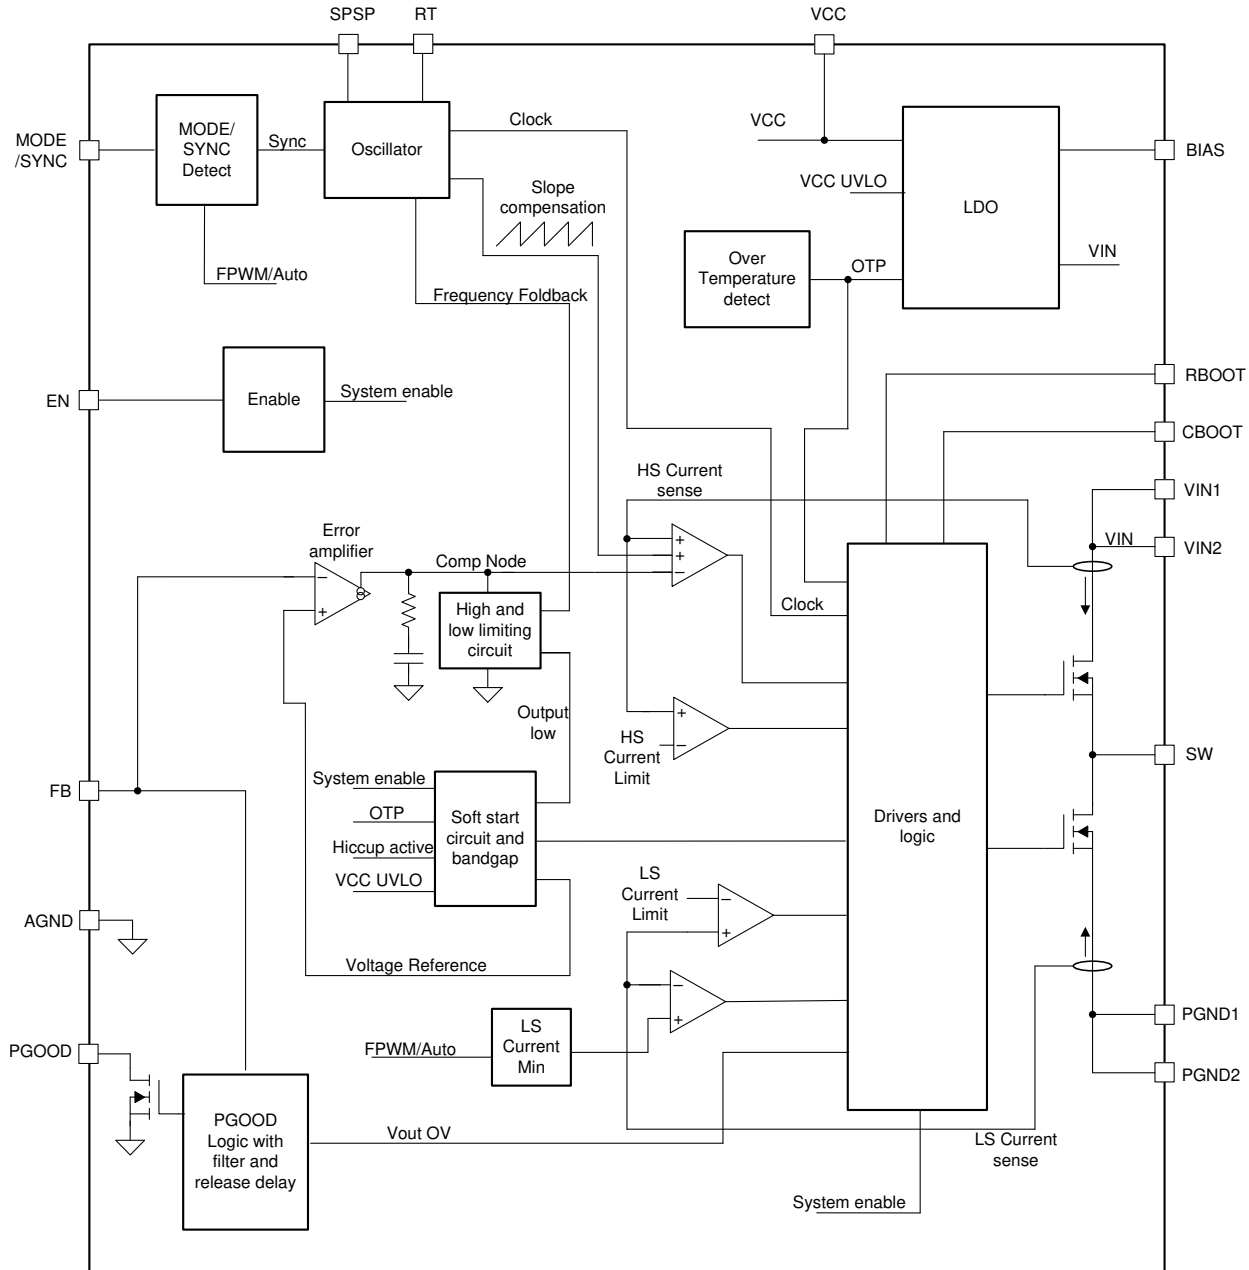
SPSP
RT
VCC
MODE /SYNC
MODE/ SYNC Detect
Sync
Oscillator
Clock
VCC
LDO
BIAS
Slope compensation
VCC UVLO
Over Temperature detect
OTP
VIN
FPWM/Auto
Frequency Foldback
EN
Enable
System enable
RBOOT
CBOOT
HS Current sense
VIN1
Error amplifier
Comp Node
VIN
VIN2
High and low limiting circuit
Clock
Output low
HS Current Limit
SW
FB
System enable
OTP
Hiccup active
VCC UVLO
Soft start circuit and bandgap
Drivers and logic
LS Current Limit
AGND
Voltage Reference
LS Current Min
FPWM/Auto
PGND1
PGOOD
PGND2
PGOOD Logic with filter and release delay
Vout OV
LS Current sense
System enable